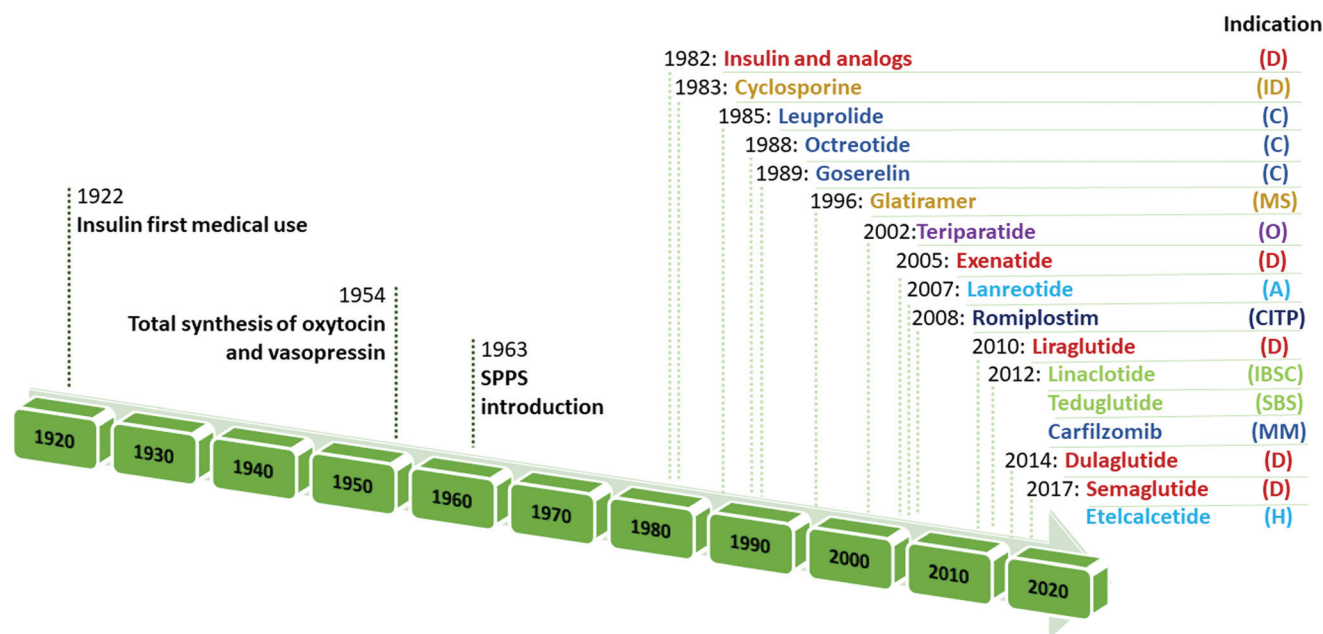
Indication

1982: Insulin and analogs (D)
1983: Cyclosporine (ID)
1985: Leuprolide (C)
1988: Octreotide (C)
1989: Goserelin (C)
1996: Glatiramer (MS)
2002: Teriparatide (O)
2005: Exenatide (D)
2007: Lanreotide (A)
2008: Romiplostim (CITP)
2010: Liraglutide (D)
2012: Linaclotide (IBSC)
Teduglutide (SBS)
Carfilzomib (MM)
2014: Dulaglutide (D)
2017: Semaglutide (D)
Etelcalcetide (H)

1922
Insulin first medical use

1954
Total synthesis of oxytocin and vasopressin

1963
SPPS introduction

1920
1930
1940
1950
1960
1970
1980
1990
2000
2010
2020